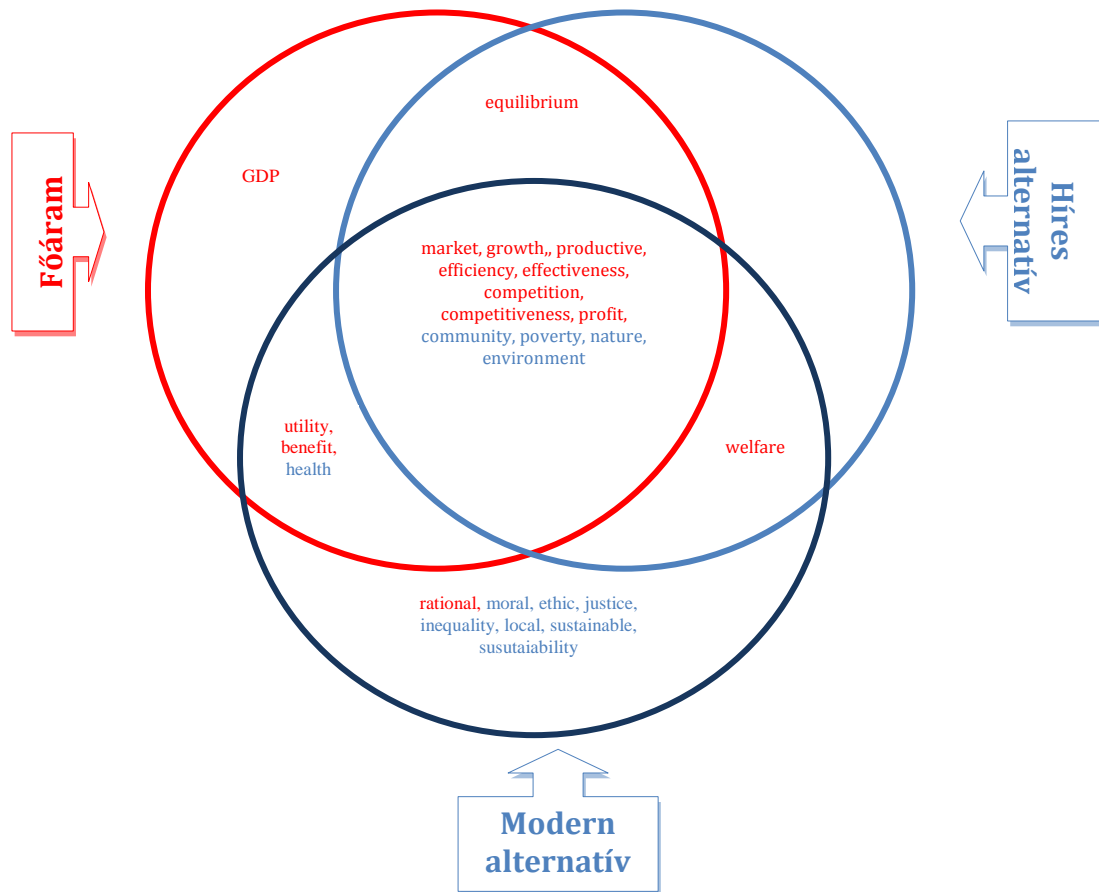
Főáram

Híres alternatív

equilibrium

GDP

market, growth,, productive, efficiency, effectiveness, competition, competitiveness, profit, community, poverty, nature, environment

utility, benefit, health

welfare

rational, moral, ethic, justice, inequality, local, sustainable, susutaiability

Modern alternatív